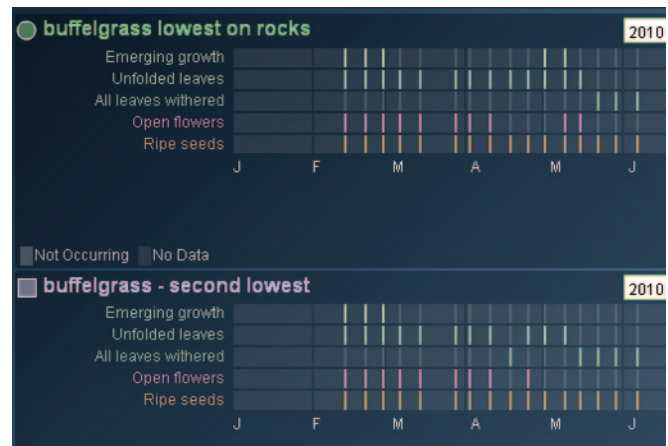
buffelgrass lowest on rocks

2010

Emerging growth
Unfolded leaves
All leaves withered
Open flowers
Ripe seeds

J F M A M J

Not Occurring No Data

buffelgrass - second lowest

2010

Emerging growth
Unfolded leaves
All leaves withered
Open flowers
Ripe seeds

J F M A M J